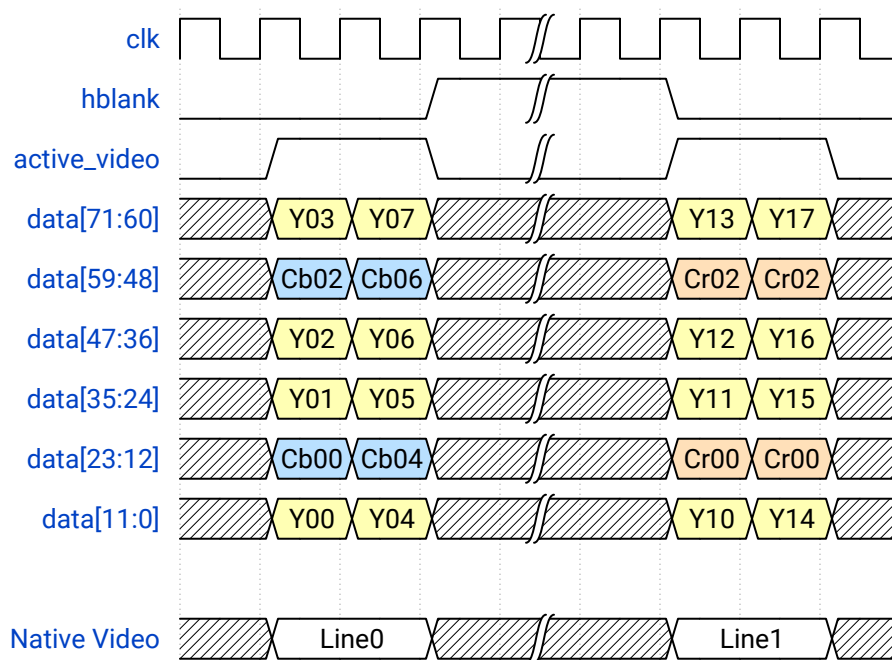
clk
hblank
active_video
data[71:60] Y03 Y07 Y13 Y17
data[59:48] Cb02 Cb06 Cr02 Cr02
data[47:36] Y02 Y06 Y12 Y16
data[35:24] Y01 Y05 Y11 Y15
data[23:12] Cb00 Cb04 Cr00 Cr00
data[11:0] Y00 Y04 Y10 Y14
Native Video Line0 Line1